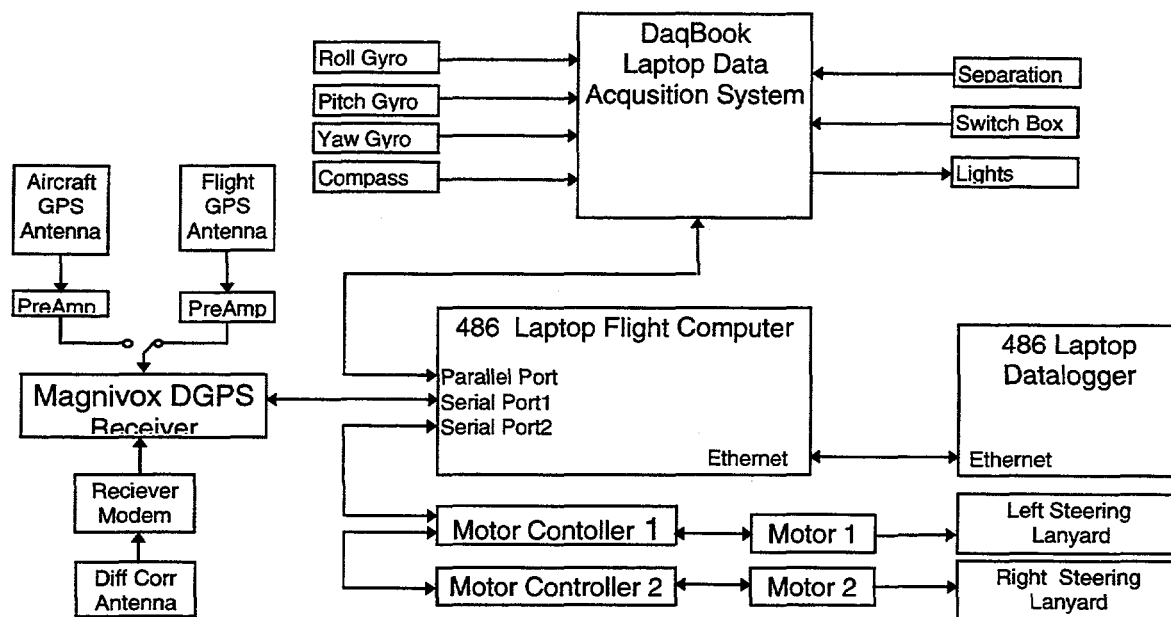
Roll Gyro

Pitch Gyro

Yaw Gyro

Compass

DaqBook Laptop Data Acqusition System

Separation

Switch Box

Lights

Aircraft GPS Antenna

Flight GPS Antenna

PreAmp

PreAmp

Magnivox DGPS Receiver

Reciever Modem

Diff Corr Antenna

486 Laptop Flight Computer

Parallel Port

Serial Port1

Serial Port2

Ethernet

486 Laptop Datalogger

Ethernet

Motor Contoller 1

Motor 1

Left Steering Lanyard

Motor Controller 2

Motor 2

Right Steering Lanyard